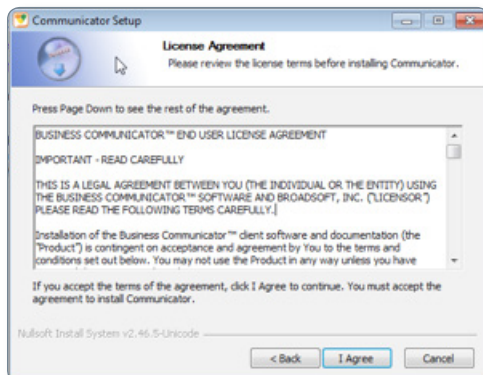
Communicator Setup

License Agreement
Please review the license terms before installing Communicator.

Press Page Down to see the rest of the agreement.

BUSINESS COMMUNICATOR™ END USER LICENSE AGREEMENT

IMPORTANT - READ CAREFULLY

THIS IS A LEGAL AGREEMENT BETWEEN YOU (THE INDIVIDUAL OR THE ENTITY) USING THE BUSINESS COMMUNICATOR™ SOFTWARE AND BROADSOFT, INC. ("LICENSOR") PLEASE READ THE FOLLOWING TERMS CAREFULLY.

Installation of the Business Communicator™ client software and documentation (the "Product") is contingent on acceptance and agreement by You to the terms and conditions set out below. You may not use the Product in any way unless you have

If you accept the terms of the agreement, click I Agree to continue. You must accept the agreement to install Communicator.

Nullsoft Install System v2.46.5-Unicode

< Back
I Agree
Cancel